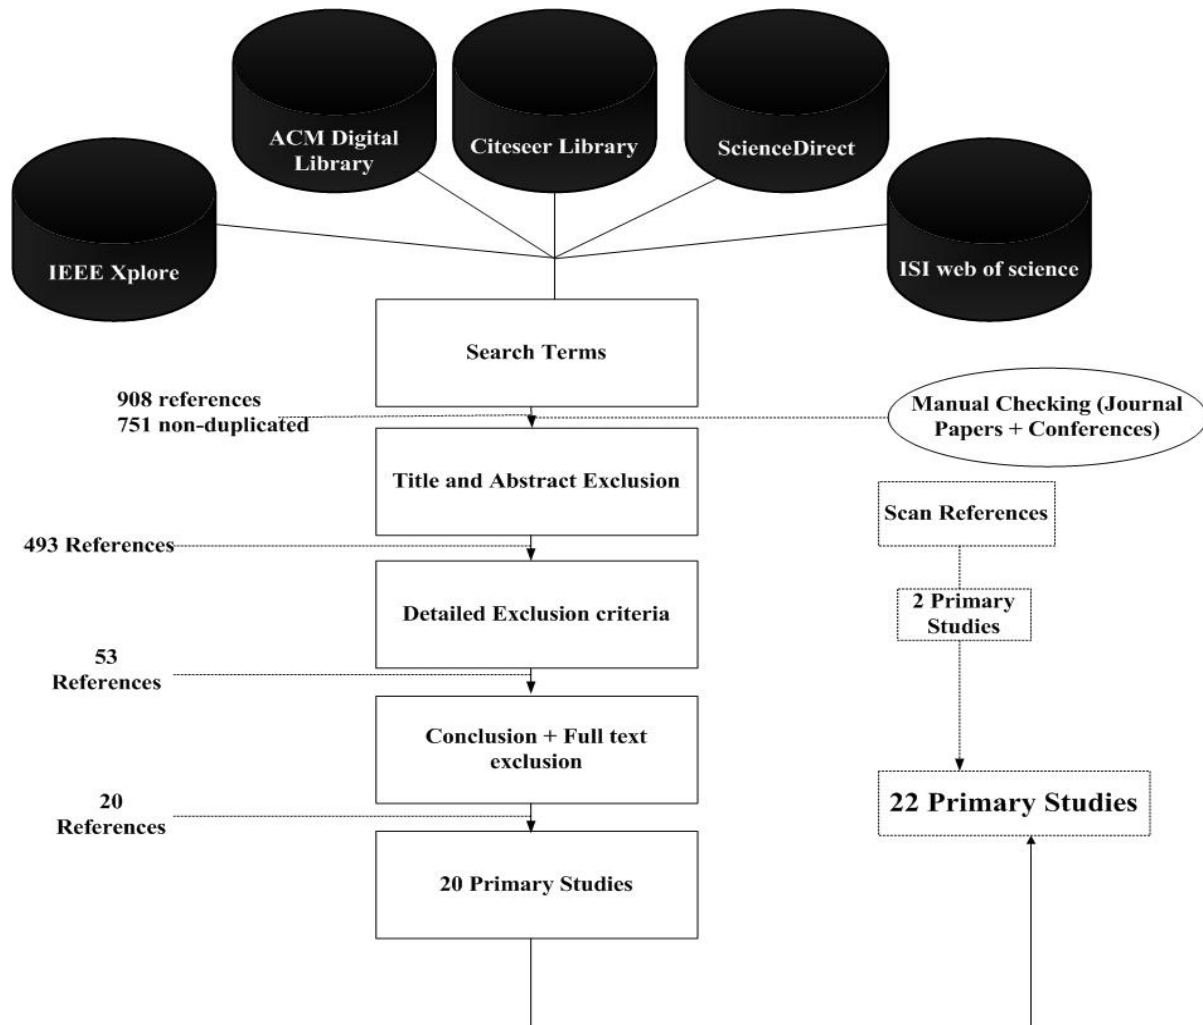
ACM Digital Library

Citeseer Library

ScienceDirect

IEEE Xplore

ISI web of science

Search Terms

908 references
751 non-duplicated

Manual Checking (Journal Papers + Conferences)

Title and Abstract Exclusion

Scan References

493 References

2 Primary Studies

Detailed Exclusion criteria

53 References

Conclusion + Full text exclusion

20 References

22 Primary Studies

20 Primary Studies